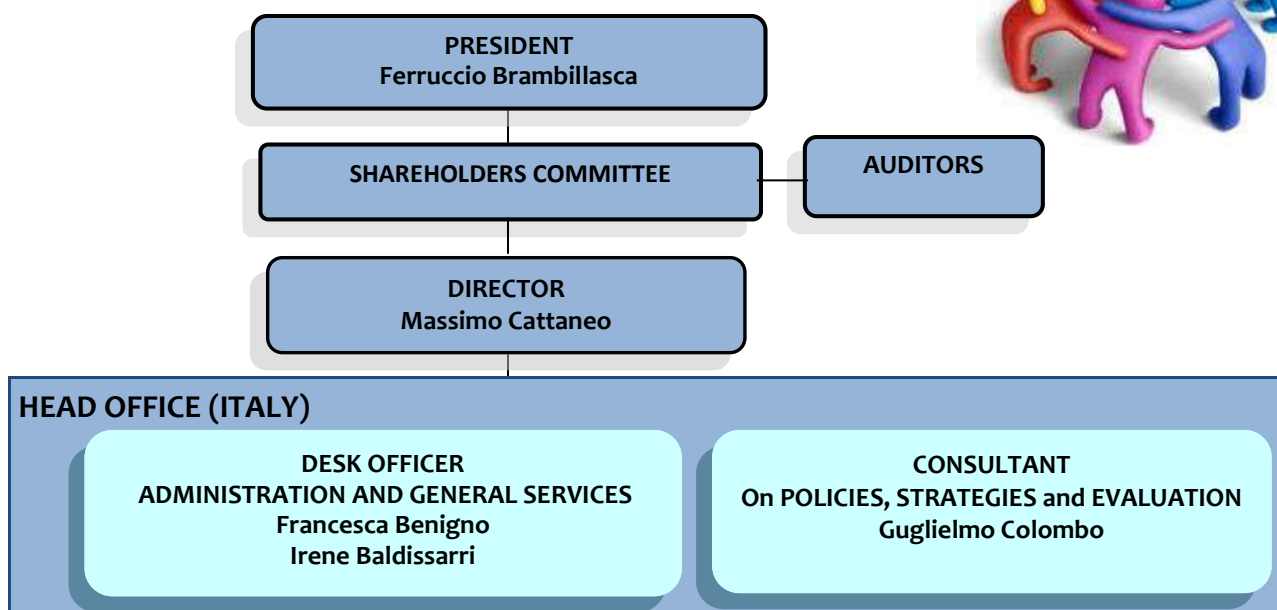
PRESIDENT
Ferruccio Brambillasca

SHAREHOLDERS COMMITTEE

AUDITORS

DIRECTOR
Massimo Cattaneo

HEAD OFFICE (ITALY)

DESK OFFICER
ADMINISTRATION AND GENERAL SERVICES
Francesca Benigno
Irene Baldissarri

CONSULTANT
On POLICIES, STRATEGIES and EVALUATION
Guglielmo Colombo